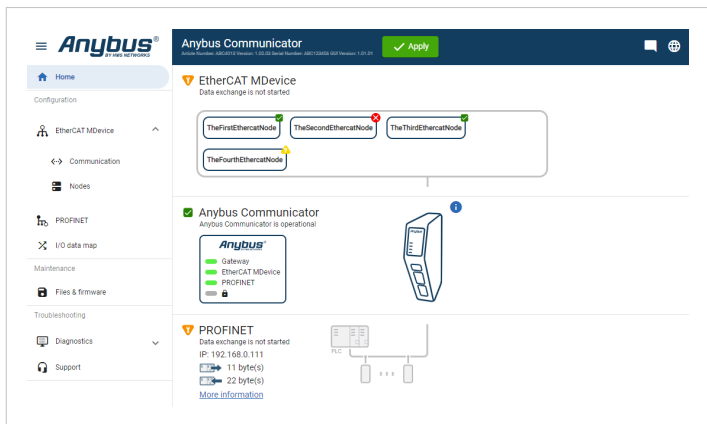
Anybus® BY HMS NETWORKS

Home

Configuration

EtherCAT MDevice

Communication

Nodes

PROFINET

I/O data map

Maintenance

Files & firmware

Troubleshooting

Diagnostics

Support

Anybus Communicator
Article Number: ABC4010 Version: 1.02.02 Serial Number: ABC123456 GUI Version: 1.01.01

Apply

EtherCAT MDevice
Data exchange is not started

TheFirstEthercatNode

TheSecondEthercatNode

TheThirdEthercatNode

TheFourthEthercatNode

Anybus Communicator
Anybus Communicator is operational

Anybus®

Gateway

EtherCAT MDevice

PROFINET

PROFINET
Data exchange is not started

IP: 192.168.0.111

11 byte(s)

22 byte(s)

More information

PLC

...